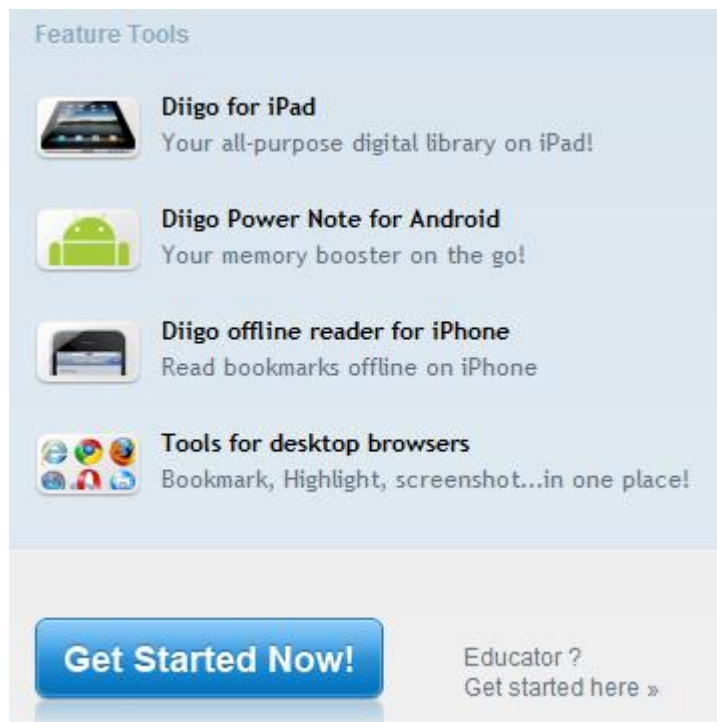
Feature Tools

Diigo for iPad
Your all-purpose digital library on iPad!

Diigo Power Note for Android
Your memory booster on the go!

Diigo offline reader for iPhone
Read bookmarks offline on iPhone

Tools for desktop browsers
Bookmark, Highlight, screenshot...in one place!

Get Started Now!

Educator ?
Get started here »